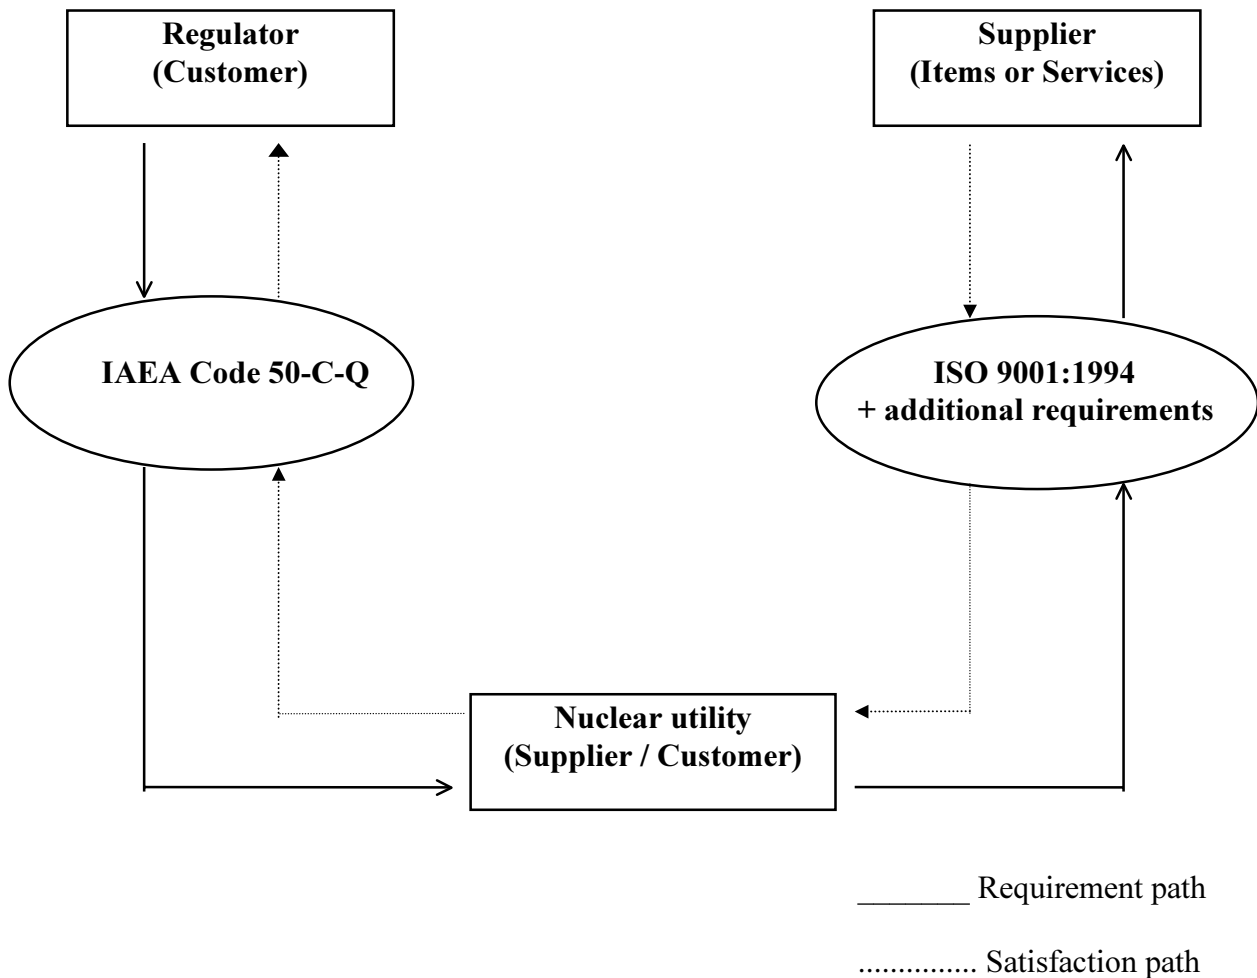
**Regulator (Customer)**

**Supplier (Items or Services)**

**IAEA Code 50-C-Q**

**ISO 9001:1994 + additional requirements**

**Nuclear utility (Supplier / Customer)**

_______ Requirement path

............... Satisfaction path